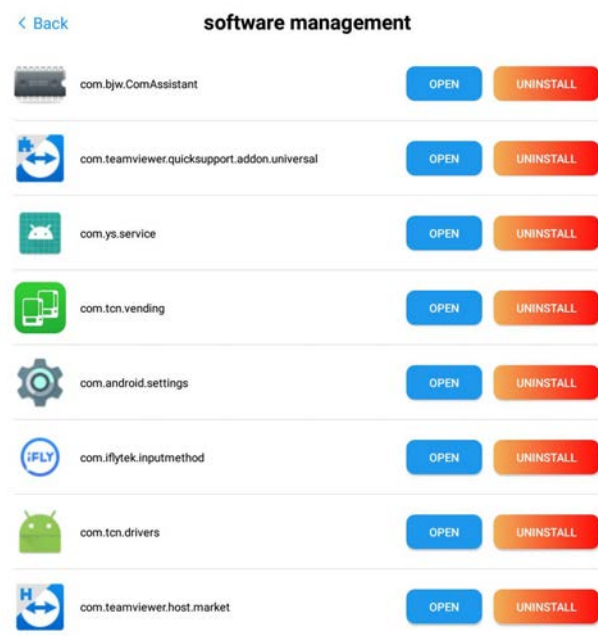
< Back

software management

com.bjw.ComAssistant OPEN UNINSTALL

com.teamviewer.quicksupport.addon.universal OPEN UNINSTALL

com.ys.service OPEN UNINSTALL

com.tcn.vending OPEN UNINSTALL

com.android.settings OPEN UNINSTALL

iFLY com.iflytek.inputmethod OPEN UNINSTALL

com.tcn.drivers OPEN UNINSTALL

H com.teamviewer.host.market OPEN UNINSTALL